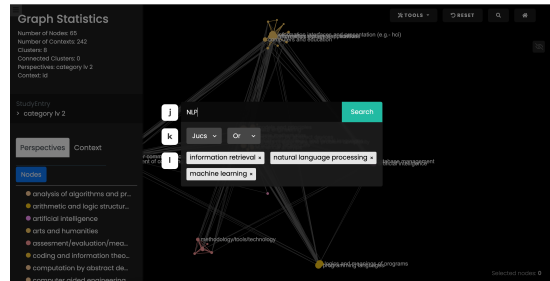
Graph Statistics
Number of Nodes: 65
Number of Contexts: 242
Clusters: 8
Connected Clusters: 0
Perspectives: category lv 2
Context: id

StudyEntry
› category lv 2

Perspectives Context

Nodes

analysis of algorithms and pr...
arithmetic and logic structur...
artificial intelligence
arts and humanities
assesment/evaluation/mea...
coding and information theo...
computation by abstract de...
computer aided engineering

TOOLS
RESET

j NLP
Search

k Jucs Or

l information retrieval × natural language processing ×
machine learning ×

information interfaces and presentation (e.g., hci)
methodology/tools/technology
logics and meanings of programs
programming languages

Selected nodes: 0